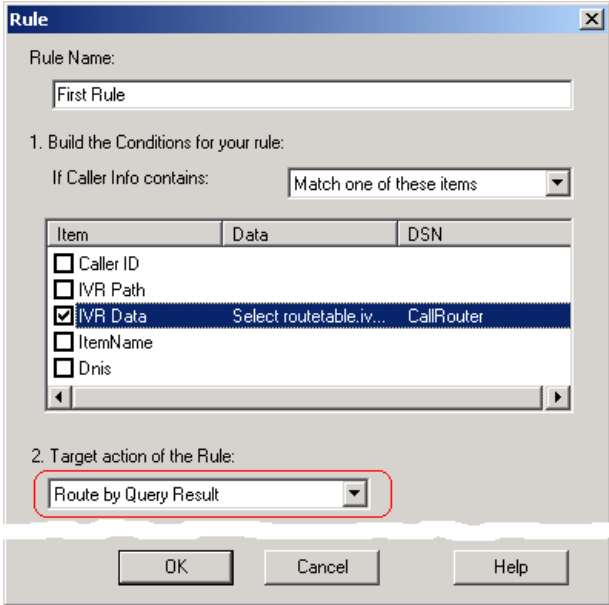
Rule

Rule Name:

First Rule

1. Build the Conditions for your rule:

If Caller Info contains:

Match one of these items

| Item | Data | DSN |
|---|---|---|
| Caller ID | | |
| IVR Path | | |
| IVR Data | Select routetable.iv... | CallRouter |
| ItemName | | |
| Dnis | | |

2. Target action of the Rule:

Route by Query Result

OK

Cancel

Help